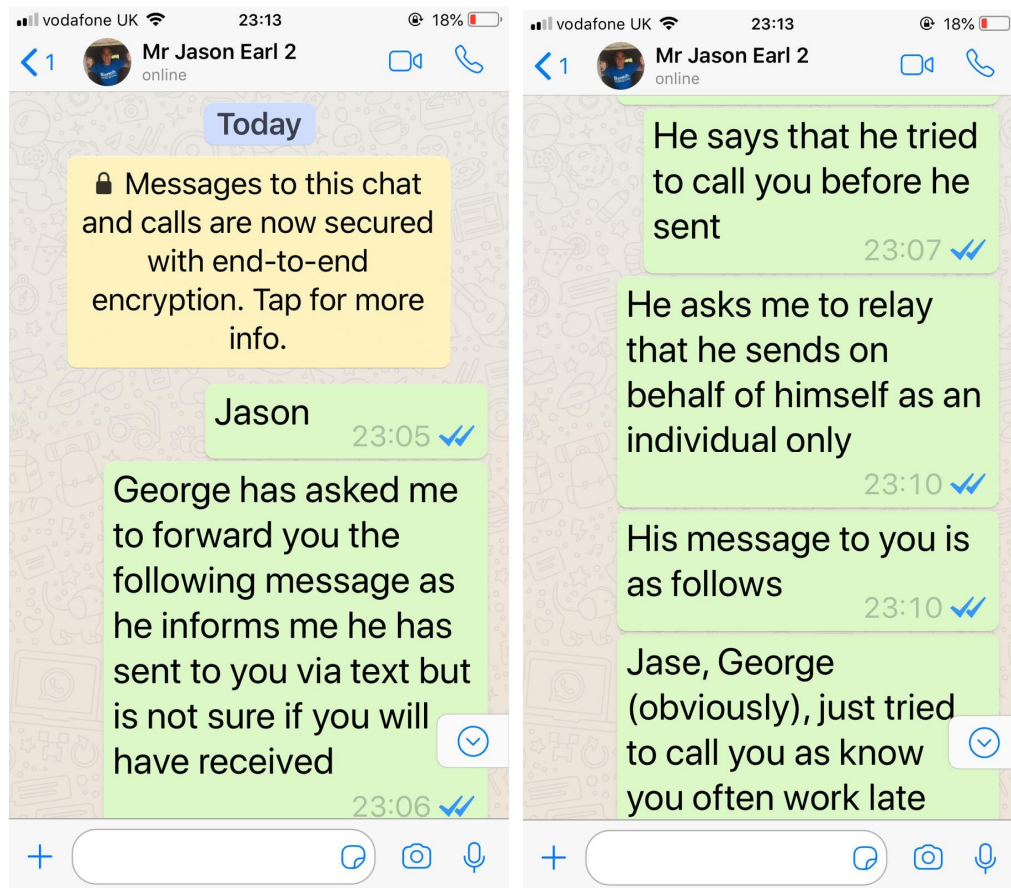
vodafone UK 23:13 18%

1 Mr Jason Earl 2
online

Today

Messages to this chat and calls are now secured with end-to-end encryption. Tap for more info.

Jason
23:05

George has asked me to forward you the following message as he informs me he has sent to you via text but is not sure if you will have received
23:06

vodafone UK 23:13 18%

1 Mr Jason Earl 2
online

He says that he tried to call you before he sent
23:07

He asks me to relay that he sends on behalf of himself as an individual only
23:10

His message to you is as follows
23:10

Jase, George (obviously), just tried to call you as know you often work late